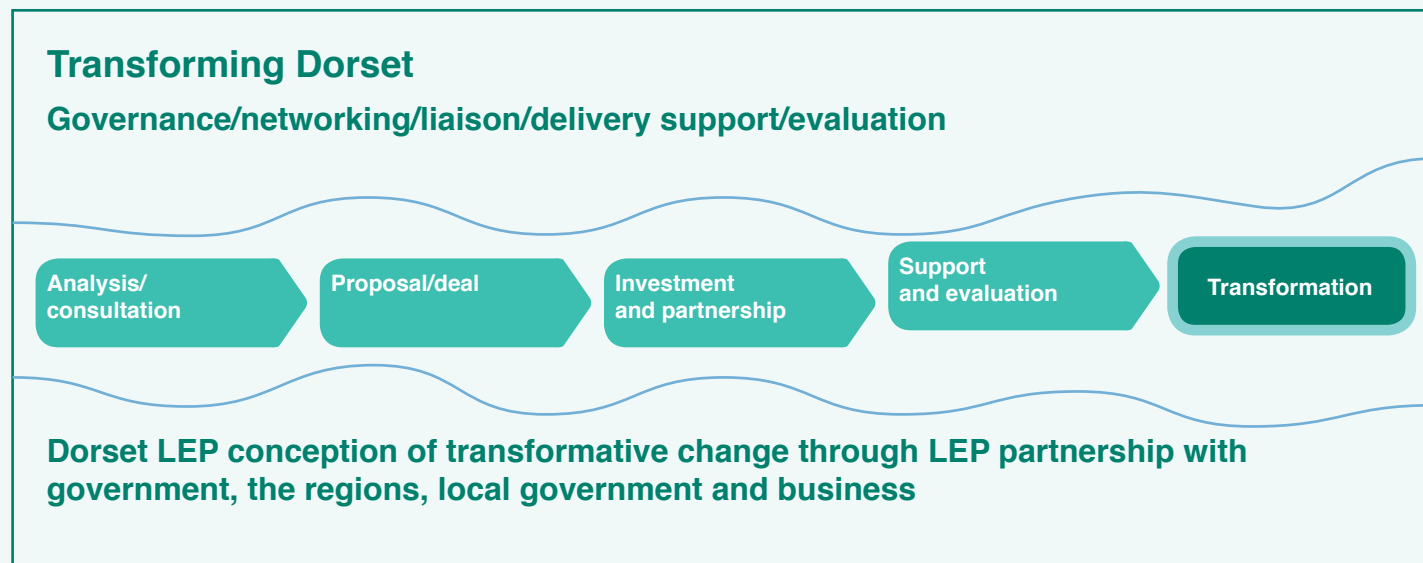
Transforming Dorset

Governance/networking/liaison/delivery support/evaluation

Analysis/ consultation

Proposal/deal

Investment and partnership

Support and evaluation

Transformation

Dorset LEP conception of transformative change through LEP partnership with government, the regions, local government and business